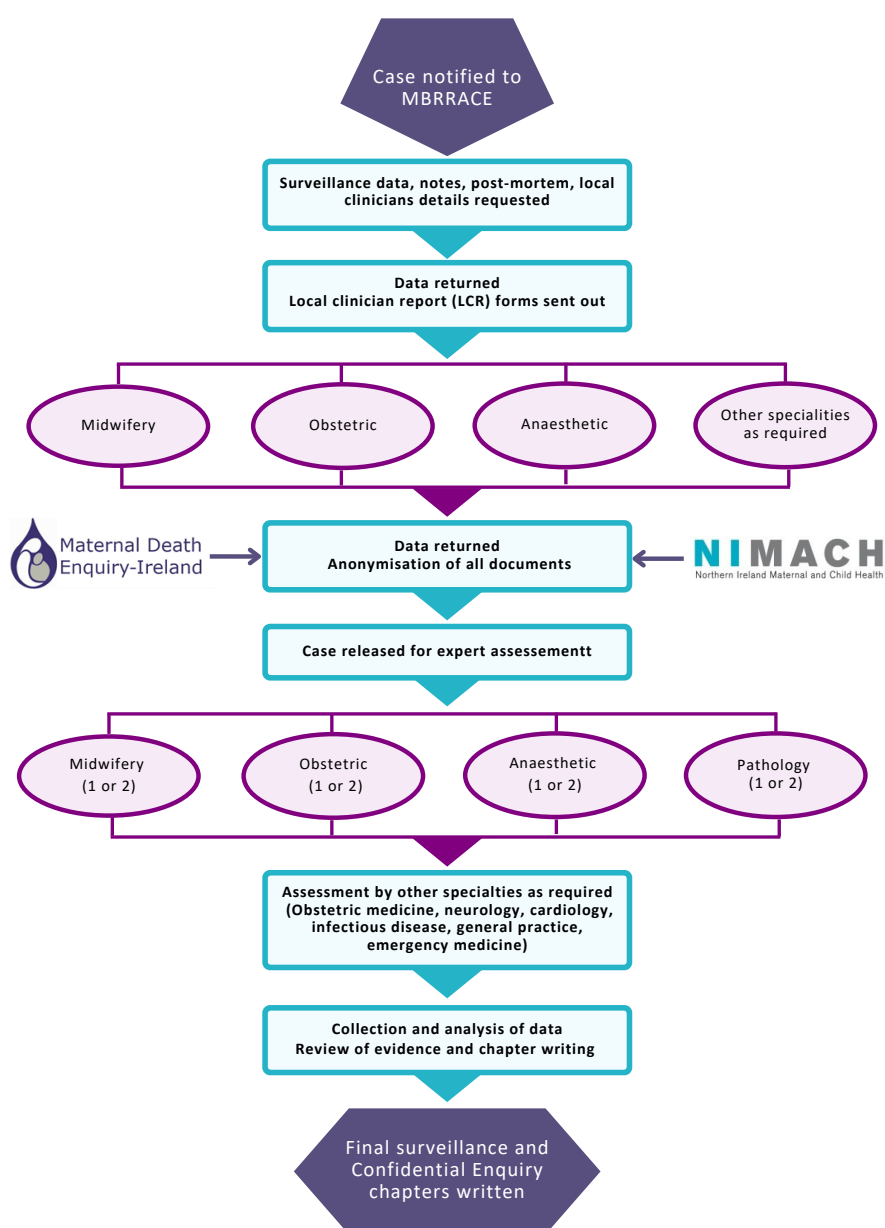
Case notified to MBRRACE

Surveillance data, notes, post-mortem, local clinicians details requested

Data returned
Local clinician report (LCR) forms sent out

Midwifery

Obstetric

Anaesthetic

Other specialities as required

Maternal Death Enquiry-Ireland

Data returned
Anonymisation of all documents

NIMACH
Northern Ireland Maternal and Child Health

Case released for expert assessementt

Midwifery (1 or 2)

Obstetric (1 or 2)

Anaesthetic (1 or 2)

Pathology (1 or 2)

Assessment by other specialties as required (Obstetric medicine, neurology, cardiology, infectious disease, general practice, emergency medicine)

Collection and analysis of data
Review of evidence and chapter writing

Final surveillance and Confidential Enquiry chapters written